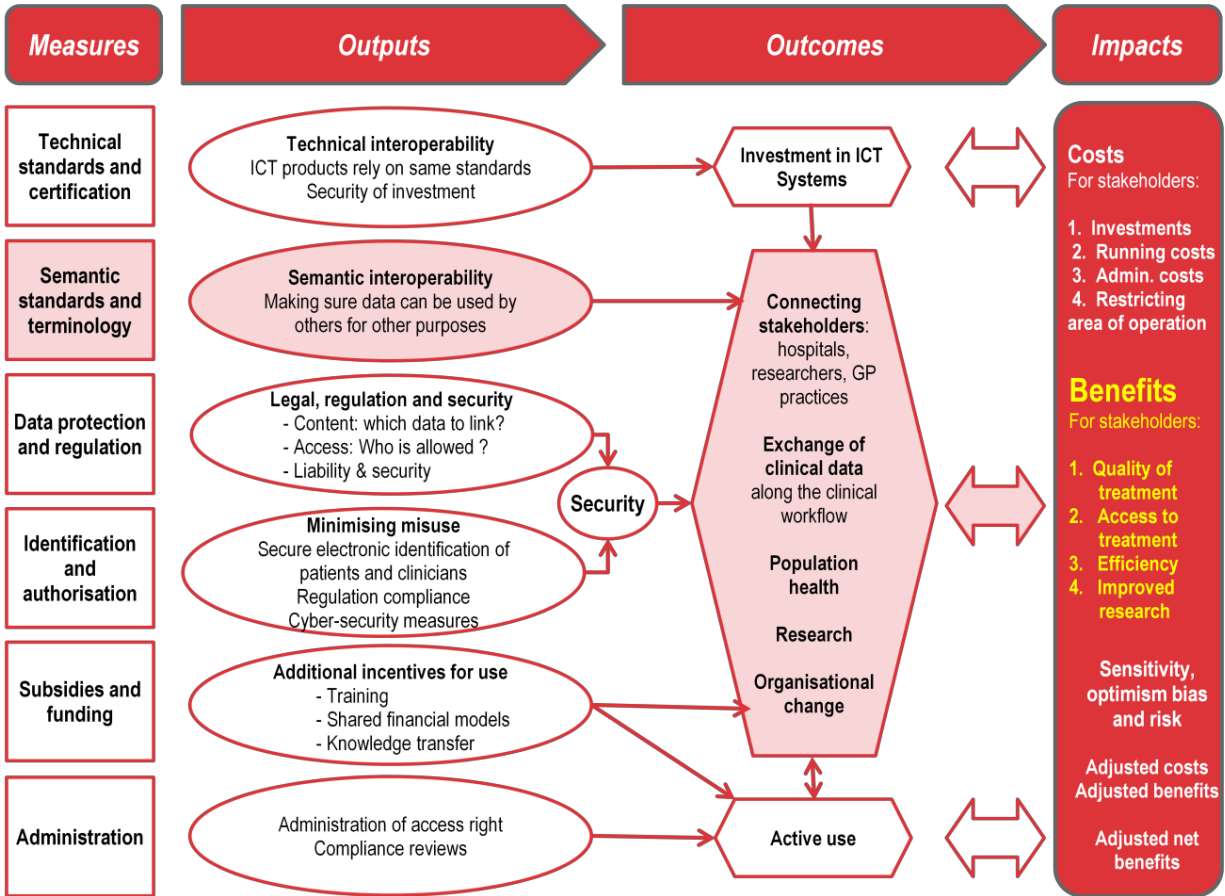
Measures

Outputs

Outcomes

Impacts

Technical standards and certification

Technical interoperability
ICT products rely on same standards
Security of investment

Investment in ICT Systems

Costs
For stakeholders:

1. Investments
2. Running costs
3. Admin. costs
4. Restricting area of operation

Semantic standards and terminology

Semantic interoperability
Making sure data can be used by others for other purposes

Connecting stakeholders: hospitals, researchers, GP practices

Exchange of clinical data along the clinical workflow

Population health

Research

Organisational change

Data protection and regulation

Legal, regulation and security
- Content: which data to link?
- Access: Who is allowed ?
- Liability & security

Security

Benefits
For stakeholders:

1. Quality of treatment
2. Access to treatment
3. Efficiency
4. Improved research

Identification and authorisation

Minimising misuse
Secure electronic identification of patients and clinicians
Regulation compliance
Cyber-security measures

Subsidies and funding

Additional incentives for use
- Training
- Shared financial models
- Knowledge transfer

Sensitivity, optimism bias and risk

Adjusted costs
Adjusted benefits

Administration

Administration of access right
Compliance reviews

Active use

Adjusted net benefits